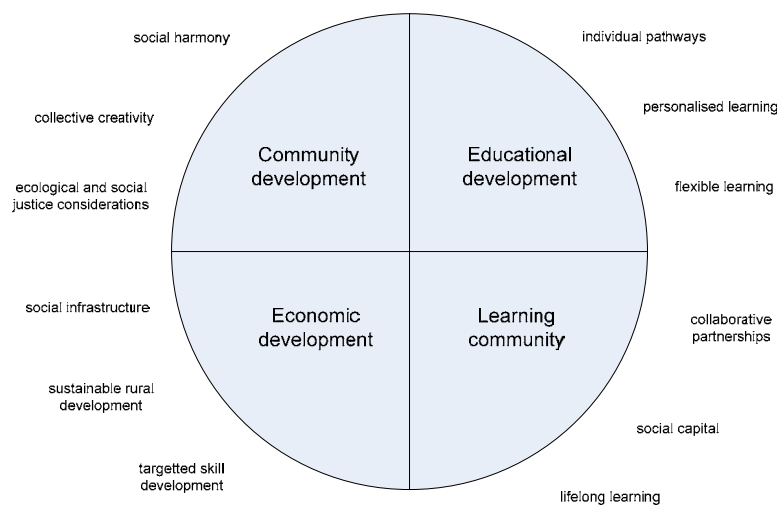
social harmony

collective creativity

ecological and social justice considerations

Community development

Educational development

individual pathways

personalised learning

flexible learning

social infrastructure

sustainable rural development

targetted skill development

Economic development

Learning community

collaborative partnerships

social capital

lifelong learning